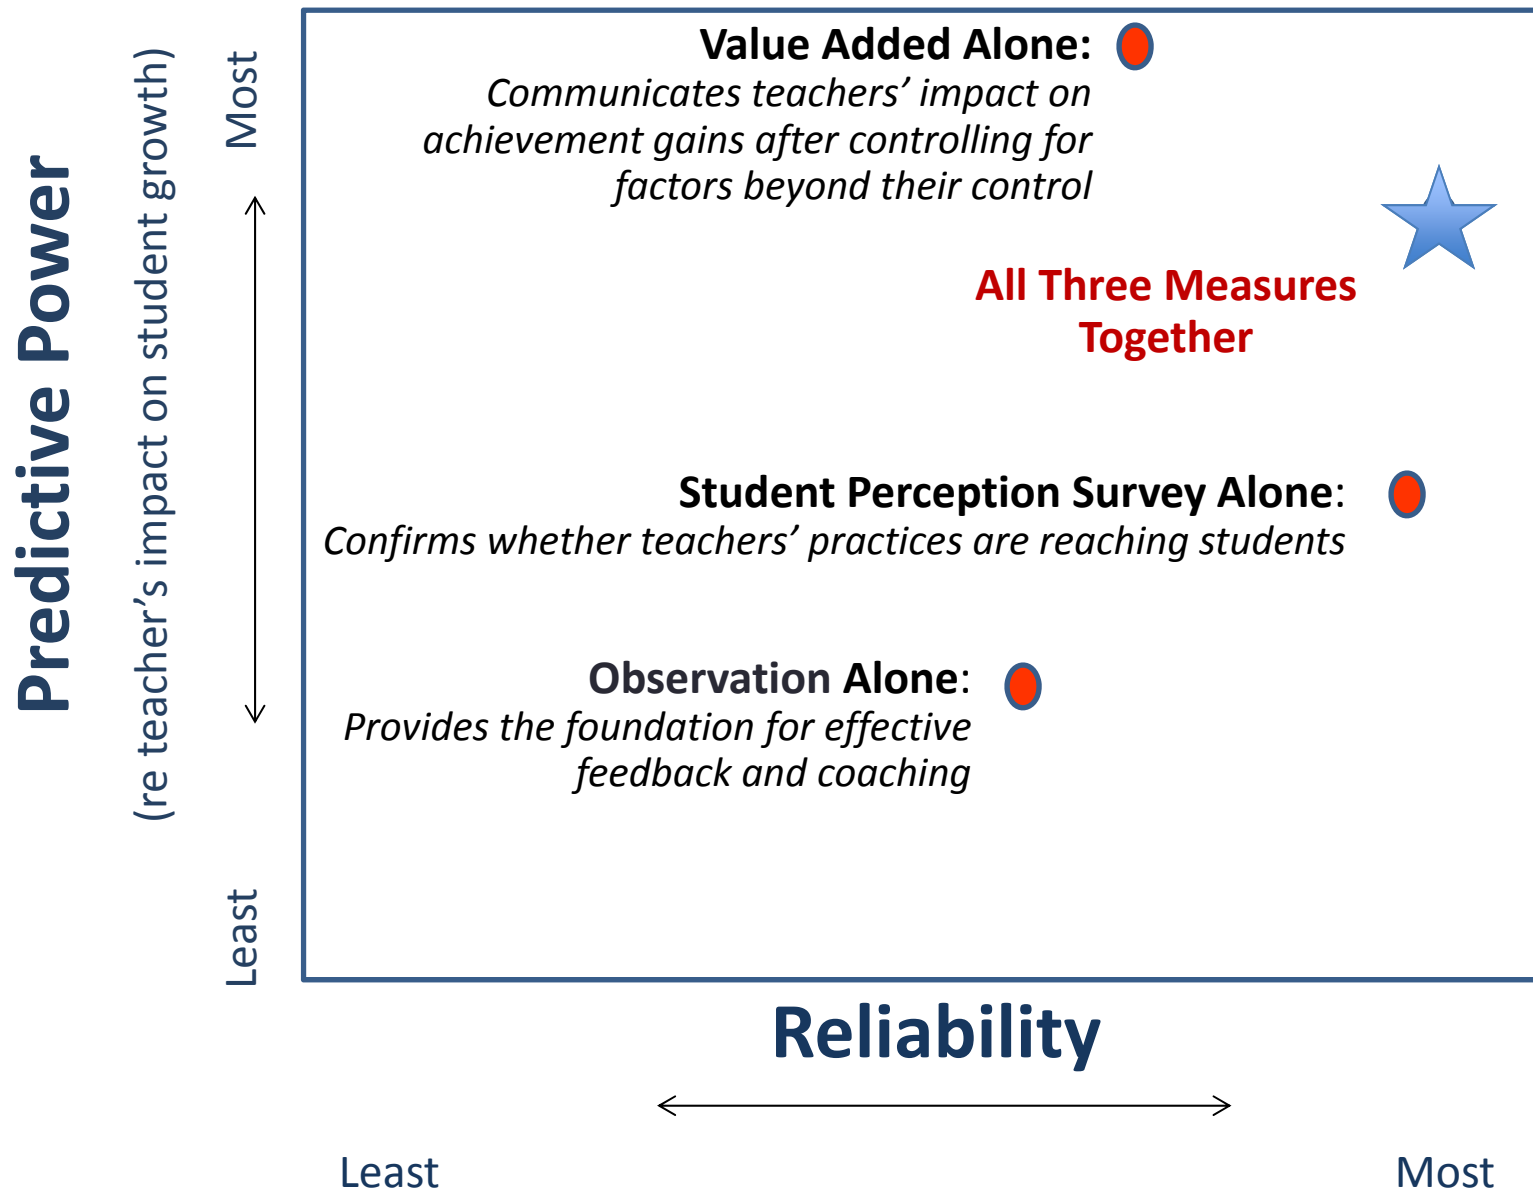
Predictive Power

(re teacher's impact on student growth)

Most

Least

Value Added Alone: *Communicates teachers' impact on achievement gains after controlling for factors beyond their control*

All Three Measures Together

Student Perception Survey Alone: *Confirms whether teachers' practices are reaching students*

Observation Alone: *Provides the foundation for effective feedback and coaching*

Reliability

Least

Most